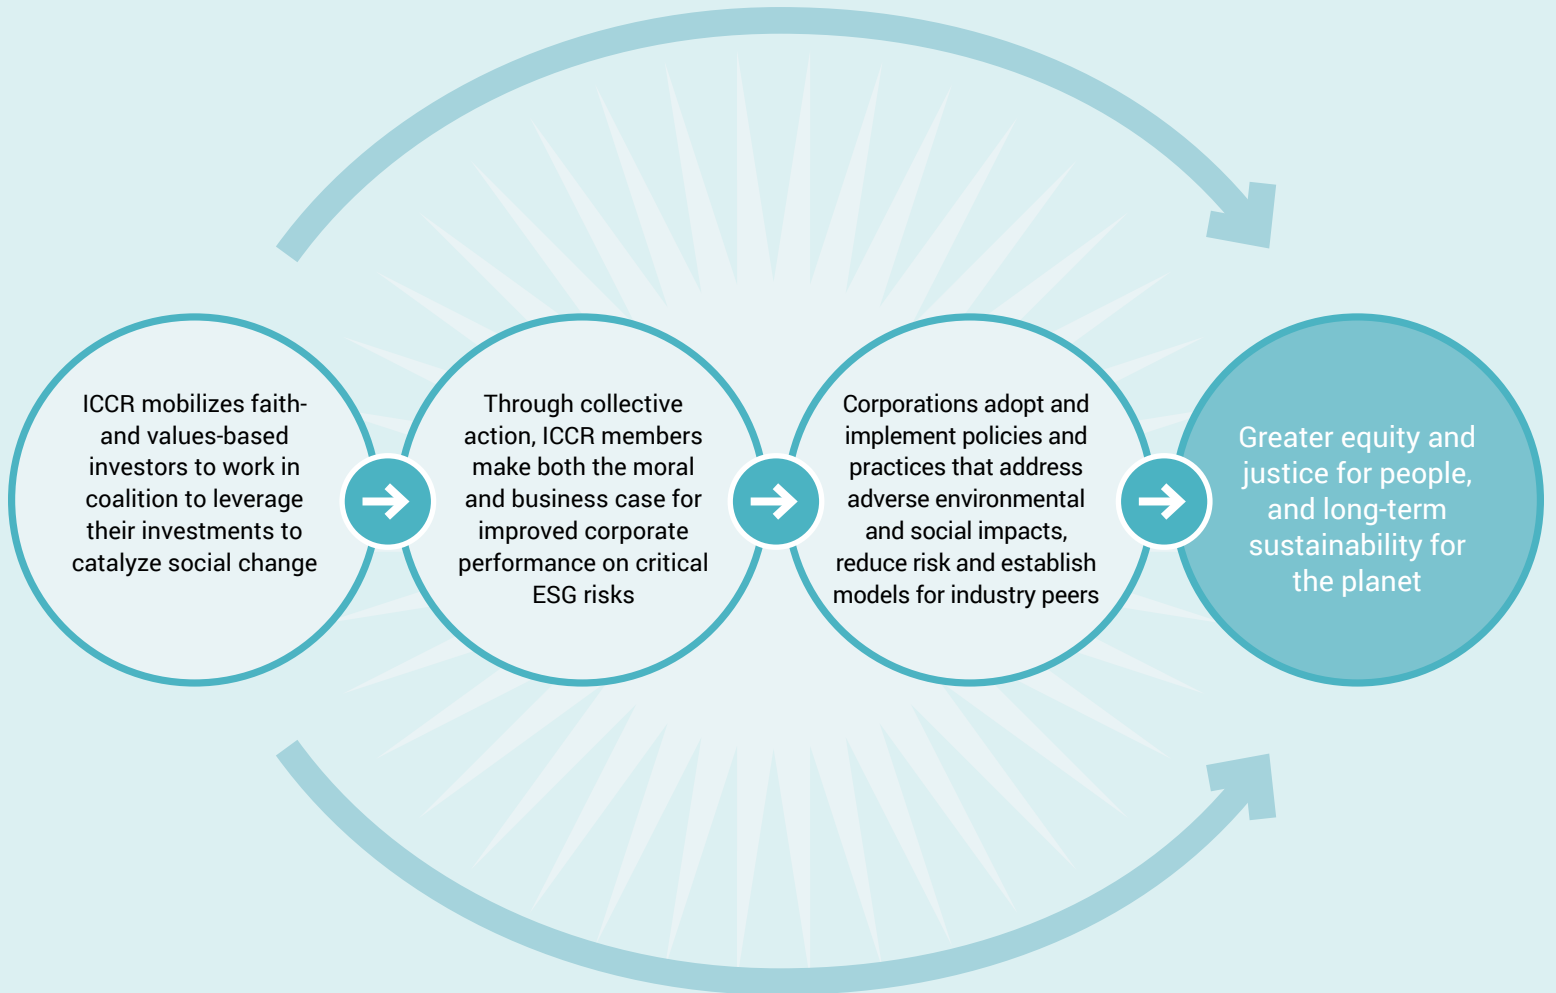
ICCR mobilizes faith- and values-based investors to work in coalition to leverage their investments to catalyze social change

Through collective action, ICCR members make both the moral and business case for improved corporate performance on critical ESG risks

Corporations adopt and implement policies and practices that address adverse environmental and social impacts, reduce risk and establish models for industry peers

Greater equity and justice for people, and long-term sustainability for the planet